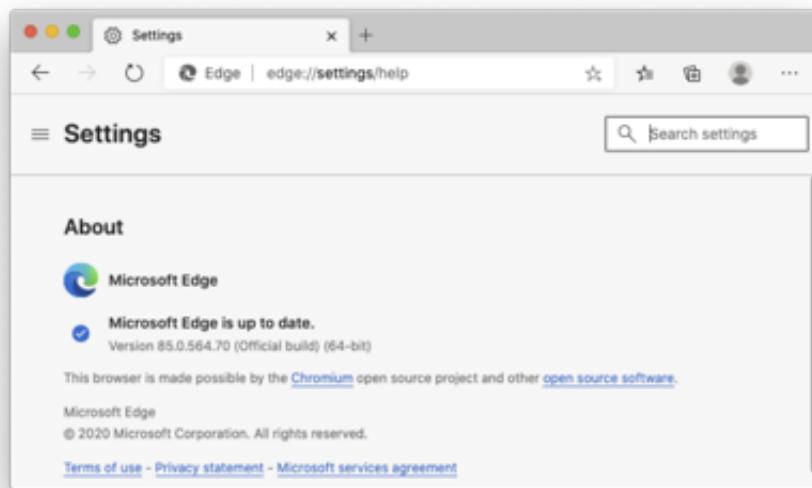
Settings ×

Edge | edge://settings/help

Settings

Search settings

About

Microsoft Edge

Microsoft Edge is up to date.
Version 85.0.564.70 (Official build) (64-bit)

This browser is made possible by the Chromium open source project and other open source software.

Microsoft Edge
© 2020 Microsoft Corporation. All rights reserved.

Terms of use - Privacy statement - Microsoft services agreement